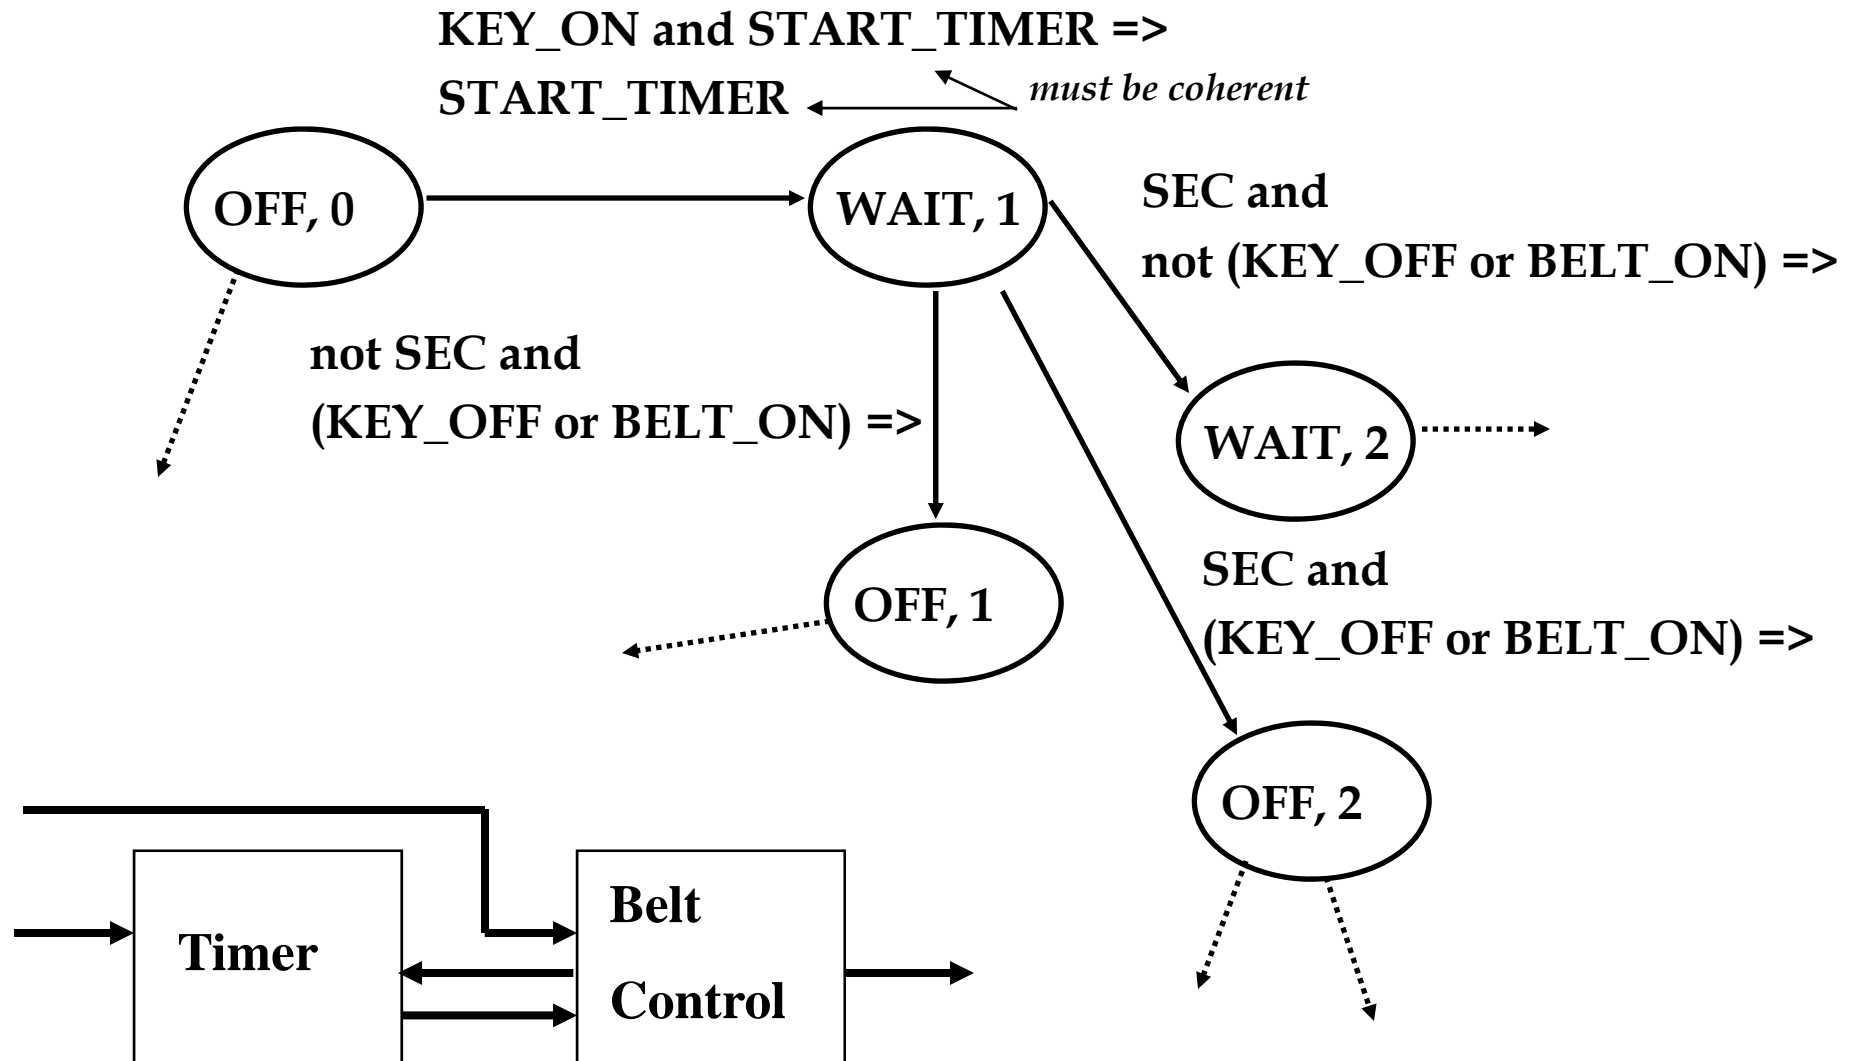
KEY_ON and START_TIMER =>
START_TIMER

must be coherent

OFF, 0

WAIT, 1

SEC and
not (KEY_OFF or BELT_ON) =>

not SEC and
(KEY_OFF or BELT_ON) =>

WAIT, 2

OFF, 1

SEC and
(KEY_OFF or BELT_ON) =>

OFF, 2

Timer

Belt
Control